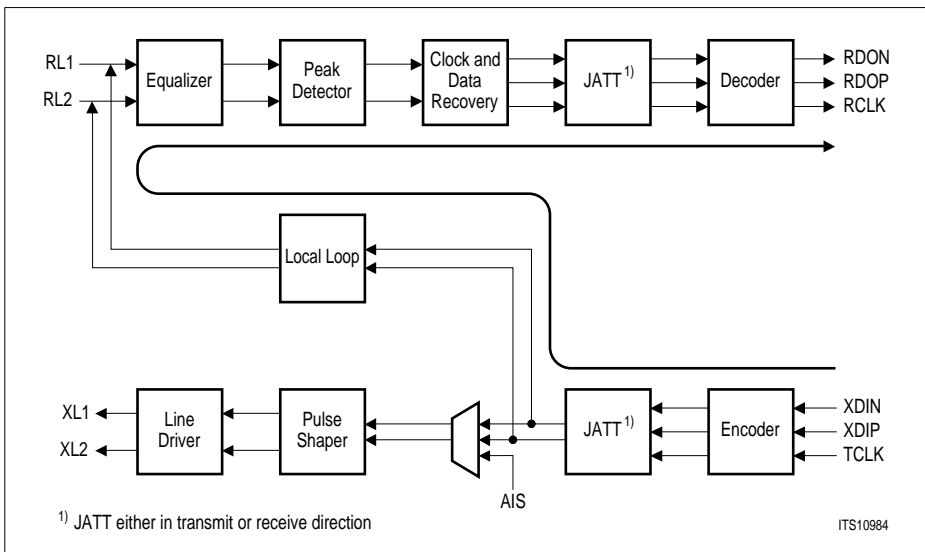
RL1
RL2
Equalizer
Peak Detector
Clock and Data Recovery
JATT$^{1)}$
Decoder
RDON
RDOP
RCLK
Local Loop
XL1
XL2
Line Driver
Pulse Shaper
AIS
JATT$^{1)}$
Encoder
XDIN
XDIP
TCLK

$^{1)}$ JATT either in transmit or receive direction

ITS10984